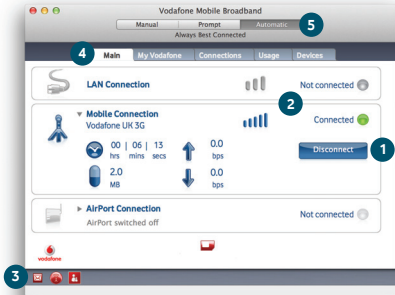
Vodafone Mobile Broadband

Manual | Prompt | Automatic

5

Always Best Connected

4

Main | My Vodafone | Connections | Usage | Devices

LAN Connection

Not connected

2

Mobile Connection
Vodafone UK 3G

Connected

00 hrs | 06 mins | 13 secs

0.0 bps

Disconnect

1

2.0 MB

0.0 bps

AirPort Connection
AirPort switched off

Not connected

vodafone

3